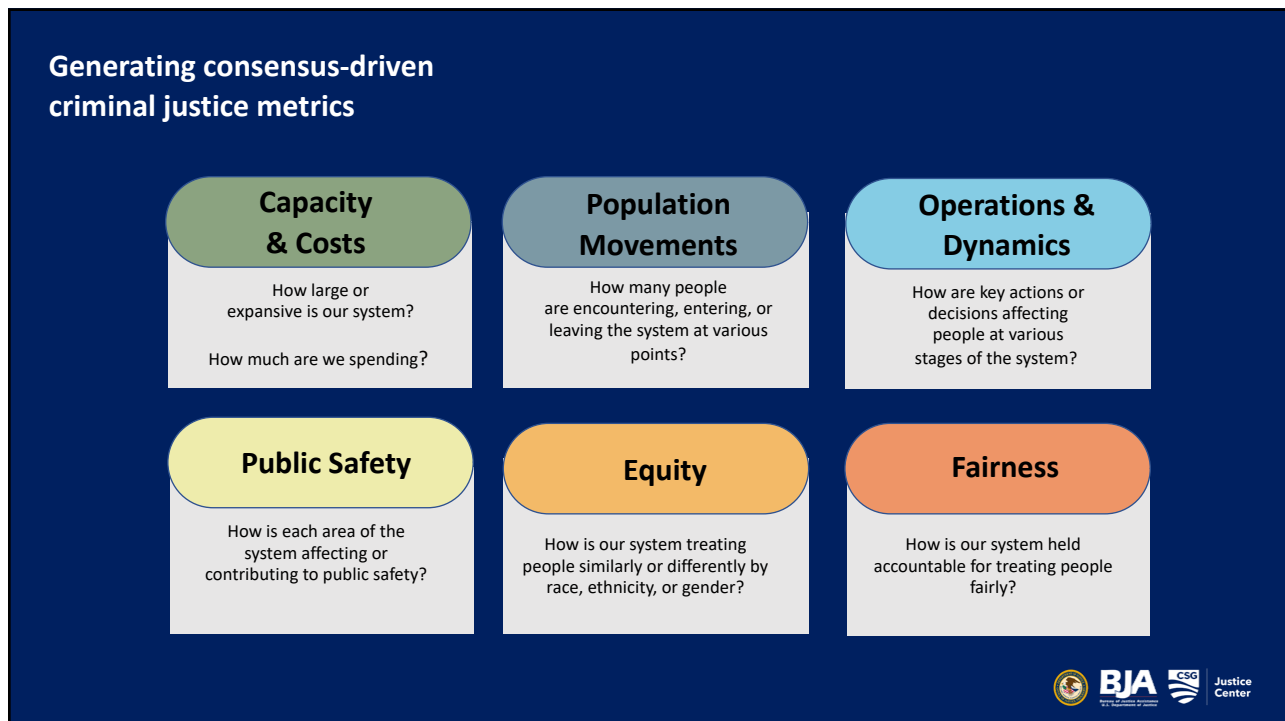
Generating consensus-driven criminal justice metrics

Capacity & Costs

How large or expansive is our system?

How much are we spending?

Population Movements

How many people are encountering, entering, or leaving the system at various points?

Operations & Dynamics

How are key actions or decisions affecting people at various stages of the system?

Public Safety

How is each area of the system affecting or contributing to public safety?

Equity

How is our system treating people similarly or differently by race, ethnicity, or gender?

Fairness

How is our system held accountable for treating people fairly?

BJA Bureau of Justice Assistance U.S. Department of Justice

CSG Justice Center